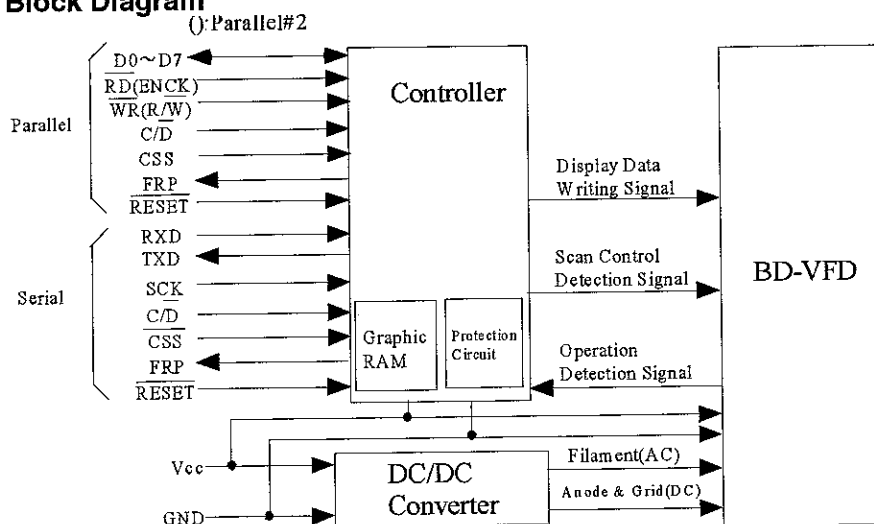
Block Diagram
():Parallel#2

Parallel
D0~D7
$\overline{RD}$(ENCK)
$\overline{WR}$(R/$\overline{W}$)
C/$\overline{D}$
CSS
FRP
$\overline{RESET}$

Serial
RXD
TXD
SCK
C/$\overline{D}$
$\overline{CSS}$
FRP
$\overline{RESET}$

Controller

Graphic RAM

Protection Circuit

Display Data Writing Signal

Scan Control Detection Signal

Operation Detection Signal

BD-VFD

Vcc
GND

DC/DC Converter

Filament(AC)
Anode & Grid(DC)